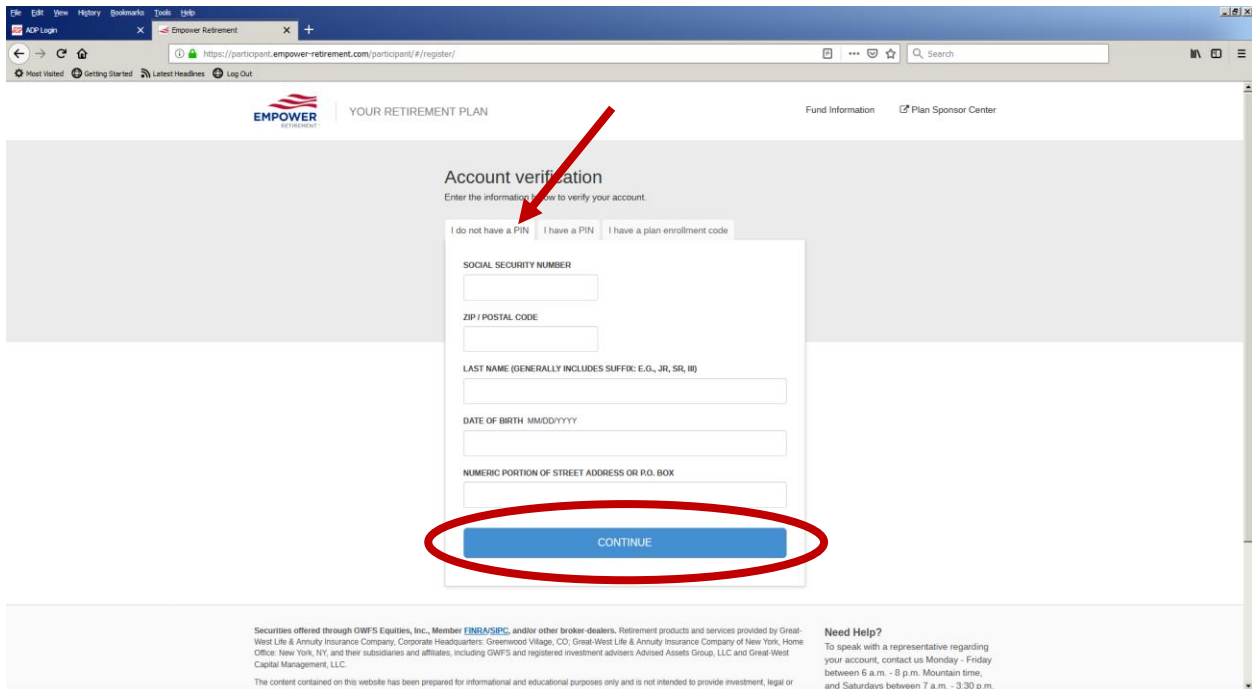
File Edit View History Bookmarks Tools Help

ADP Login ×
Empower Retirement × +

https://participant.empower-retirement.com/participant/#/register/

Search

Most Visited Getting Started Latest Headlines Log Out

EMPOWER RETIREMENT

YOUR RETIREMENT PLAN

Fund Information

Plan Sponsor Center

Account verification

Enter the information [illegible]w to verify your account.

I do not have a PIN | I have a PIN | I have a plan enrollment code

SOCIAL SECURITY NUMBER

ZIP / POSTAL CODE

LAST NAME (GENERALLY INCLUDES SUFFIX: E.G., JR, SR, III)

DATE OF BIRTH MM/DD/YYYY

NUMERIC PORTION OF STREET ADDRESS OR P.O. BOX

CONTINUE

Securities offered through GWFS Equities, Inc., Member FINRA/SIPC, and/or other broker-dealers. Retirement products and services provided by Great-West Life & Annuity Insurance Company, Corporate Headquarters: Greenwood Village, CO; Great-West Life & Annuity Insurance Company of New York, Home Office: New York, NY, and their subsidiaries and affiliates, including GWFS and registered investment advisers Advised Assets Group, LLC and Great-West Capital Management, LLC.

The content contained on this website has been prepared for informational and educational purposes only and is not intended to provide investment, legal or

Need Help?

To speak with a representative regarding your account, contact us Monday - Friday between 6 a.m. - 8 p.m. Mountain time, and Saturdays between 7 a.m. - 3:30 p.m.